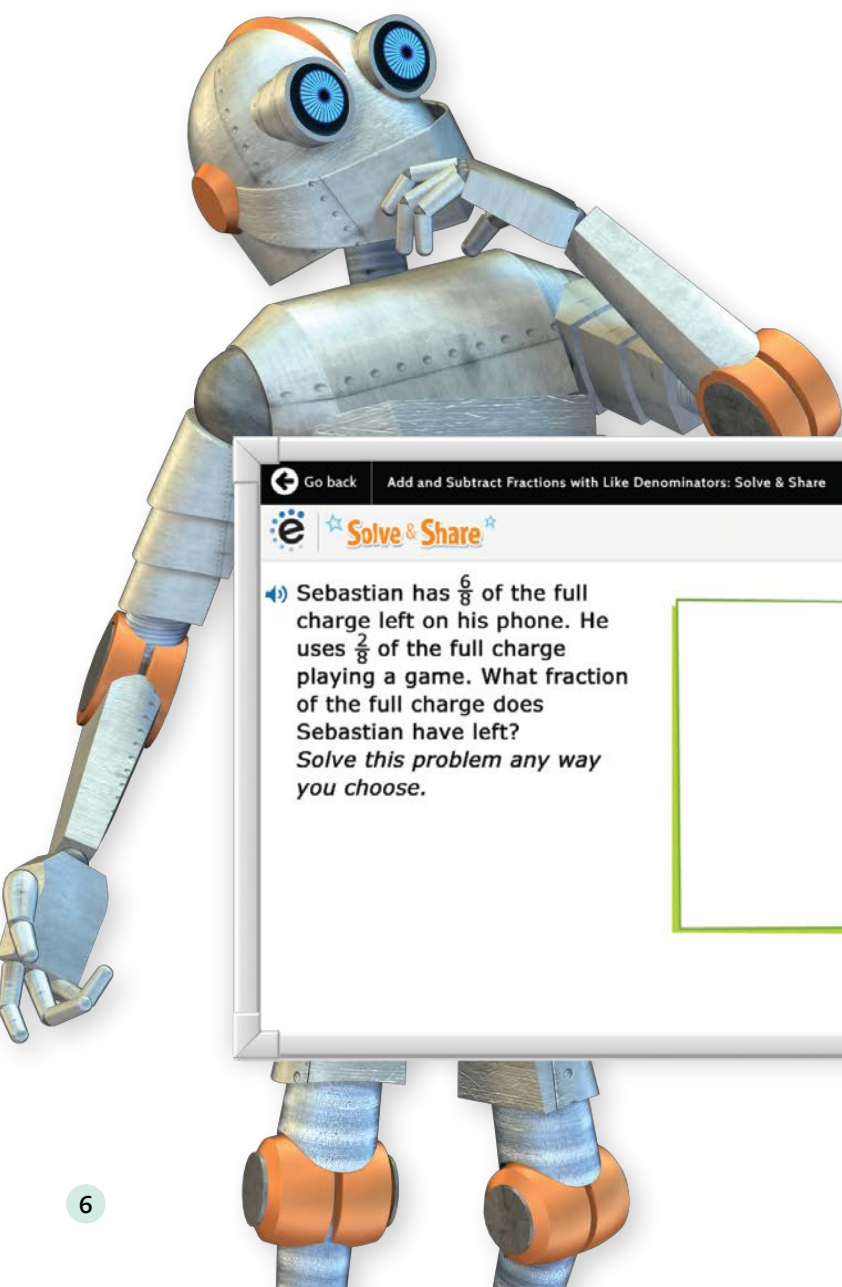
Go back

Add and Subtract Fractions with Like Denominators: Solve & Share

e

Solve & Share

Sebastian has $\frac{6}{8}$ of the full charge left on his phone. He uses $\frac{2}{8}$ of the full charge playing a game. What fraction of the full charge does Sebastian have left? *Solve this problem any way you choose.*

6